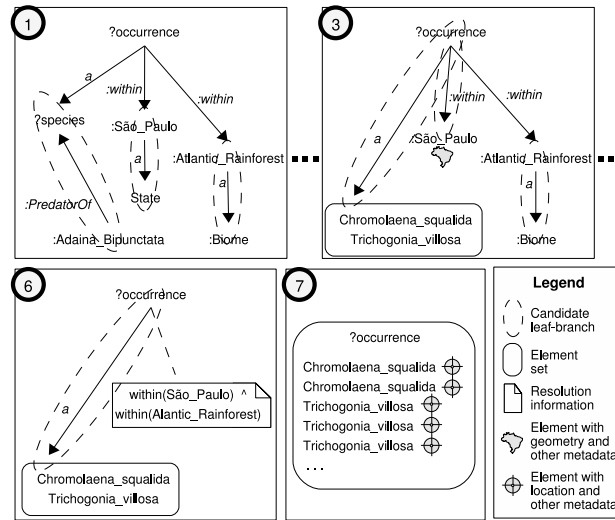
1

?occurrence

a

:within

:within

?species

:São_Paulo

:Atlantic_Rainforest

a

a

State

:PredatorOf

:Adaina_Bipunctata

:Biome

3

?occurrence

a

:within

:within

:São_Paulo

:Atlantic_Rainforest

a

Chromolaena_squalida
Trichogonia_villosa

:Biome

6

?occurrence

a

within(São_Paulo) ^
within(Alantic_Rainforest)

Chromolaena_squalida
Trichogonia_villosa

7

?occurrence

Chromolaena_squalida
Chromolaena_squalida
Trichogonia_villosa
Trichogonia_villosa
Trichogonia_villosa
...

Legend

Candidate leaf-branch

Element set

Resolution information

Element with geometry and other metadata

Element with location and other metadata